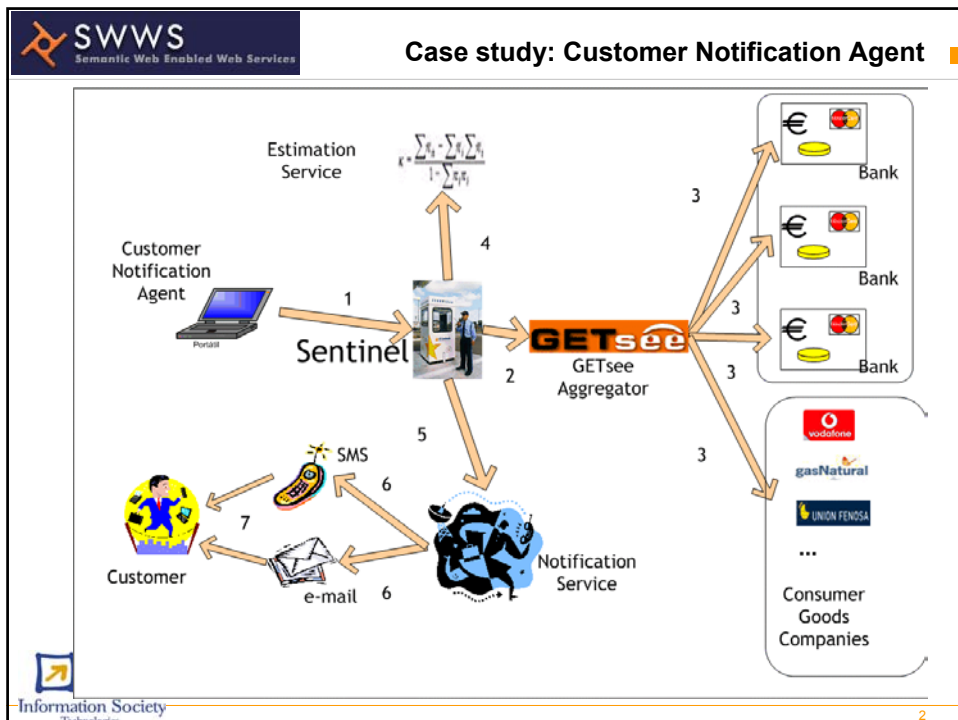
SWWS
Semantic Web Enabled Web Services

Case study: Customer Notification Agent

Estimation Service

$x = \frac{\sum \pi_i - \sum \pi_i \sum \pi_j}{1 - \sum \pi_i \pi_j}$

4

Customer Notification Agent

Portátil

1

Sentinel

2

GETsee

GETsee Aggregator

3

3

3

3

3

€

Bank

€

Bank

€

Bank

vodafone

gasNatural

UNION FENOSA

...

Consumer Goods Companies

5

SMS

6

7

Customer

e-mail

6

Notification Service

Information Society Technologies

2